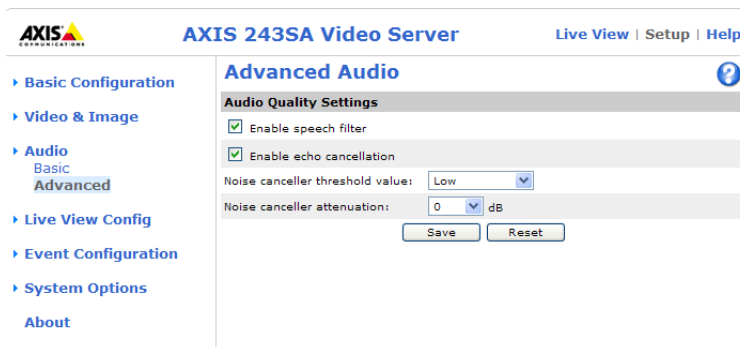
AXIS COMMUNICATIONS

AXIS 243SA Video Server

Live View | Setup | Help

▸ Basic Configuration

▸ Video & Image

▸ Audio
Basic
Advanced

▸ Live View Config

▸ Event Configuration

▸ System Options

About

Advanced Audio

?

Audio Quality Settings

Enable speech filter

Enable echo cancellation

Noise canceller threshold value: Low

Noise canceller attenuation: 0 dB

Save Reset